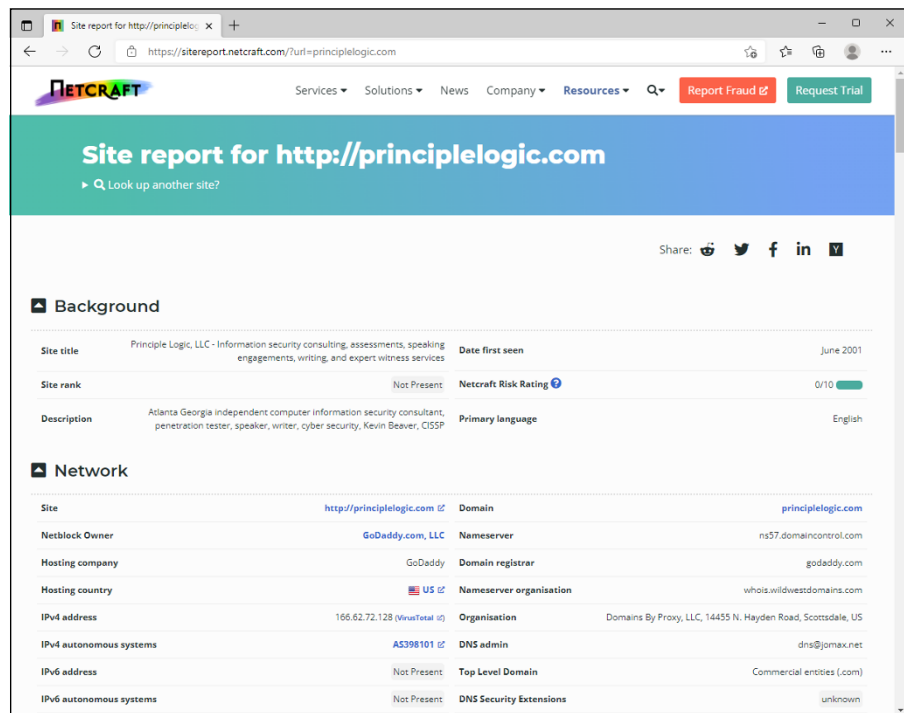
Site report for http://principlelog ×
+
https://sitereport.netcraft.com/?url=principlelogic.com

NETCRAFT
Services ▾ Solutions ▾ News Company ▾ Resources ▾
Report Fraud
Request Trial

Site report for http://principlelogic.com
▸ Look up another site?

Share:

Background

| Site title | Principle Logic, LLC - Information security consulting, assessments, speaking engagements, writing, and expert witness services | Date first seen | June 2001 |
|---|---|---|---|
| Site rank | Not Present | Netcraft Risk Rating | 0/10 |
| Description | Atlanta Georgia independent computer information security consultant, penetration tester, speaker, writer, cyber security, Kevin Beaver, CISSP | Primary language | English |

Network

| Site | http://principlelogic.com | Domain | principlelogic.com |
|---|---|---|---|
| Netblock Owner | GoDaddy.com, LLC | Nameserver | ns57.domaincontrol.com |
| Hosting company | GoDaddy | Domain registrar | godaddy.com |
| Hosting country | US | Nameserver organisation | whois.wildwestdomains.com |
| IPv4 address | 166.62.72.128 (VirusTotal) | Organisation | Domains By Proxy, LLC, 14455 N. Hayden Road, Scottsdale, US |
| IPv4 autonomous systems | AS398101 | DNS admin | dns@jomax.net |
| IPv6 address | Not Present | Top Level Domain | Commercial entities (.com) |
| IPv6 autonomous systems | Not Present | DNS Security Extensions | unknown |